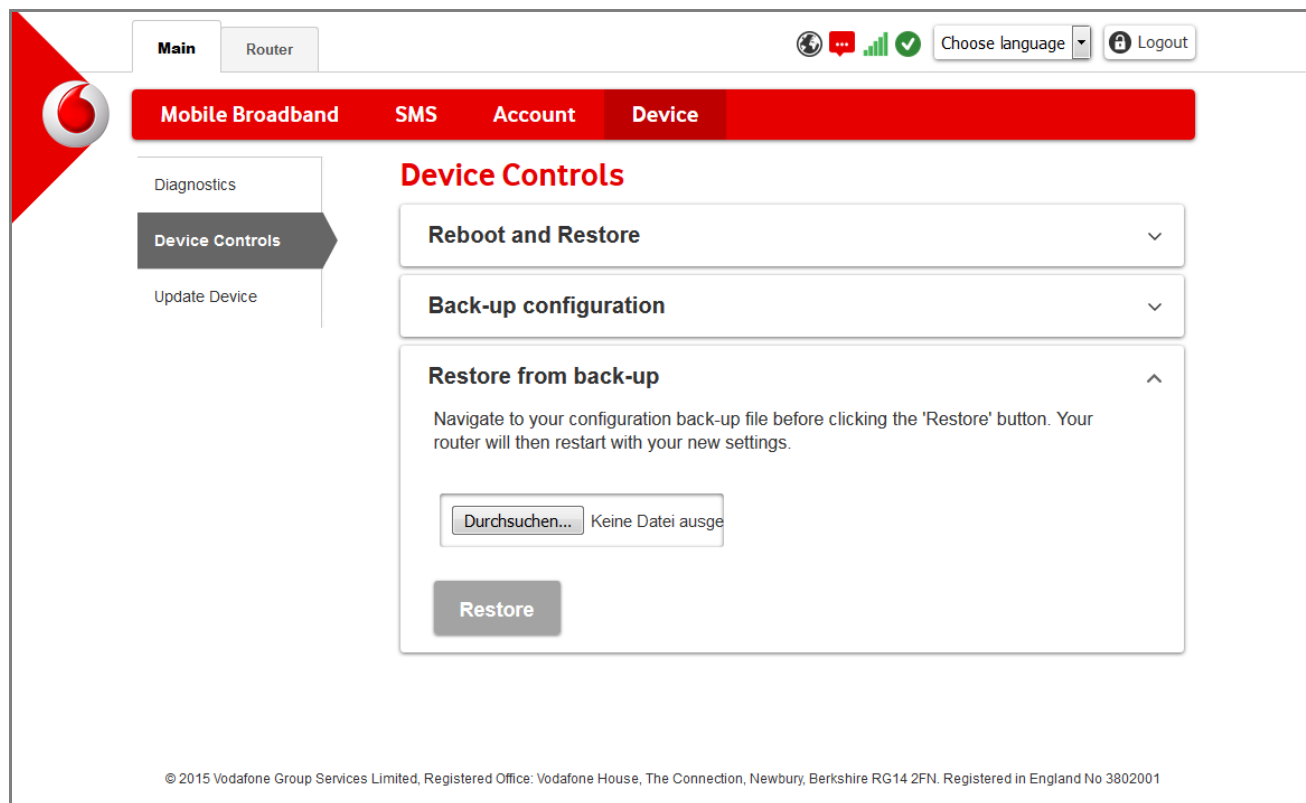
Main Router

Choose language

Logout

Mobile Broadband SMS Account Device

Diagnostics

Device Controls

Update Device

Device Controls

Reboot and Restore

Back-up configuration

Restore from back-up

Navigate to your configuration back-up file before clicking the 'Restore' button. Your router will then restart with your new settings.

Durchsuchen... Keine Datei ausge

Restore

© 2015 Vodafone Group Services Limited, Registered Office: Vodafone House, The Connection, Newbury, Berkshire RG14 2FN. Registered in England No 3802001